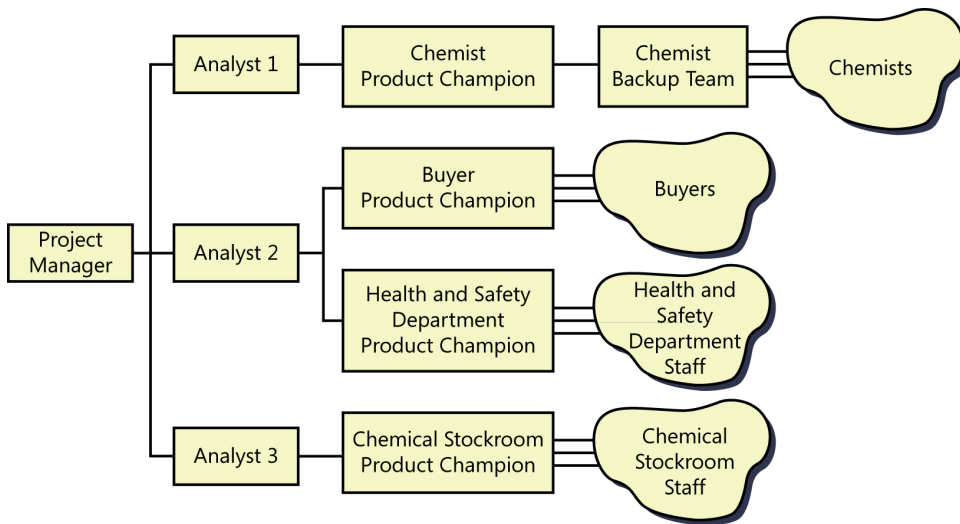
Project Manager

Analyst 1

Chemist Product Champion

Chemist Backup Team

Chemists

Analyst 2

Buyer Product Champion

Buyers

Health and Safety Department Product Champion

Health and Safety Department Staff

Analyst 3

Chemical Stockroom Product Champion

Chemical Stockroom Staff